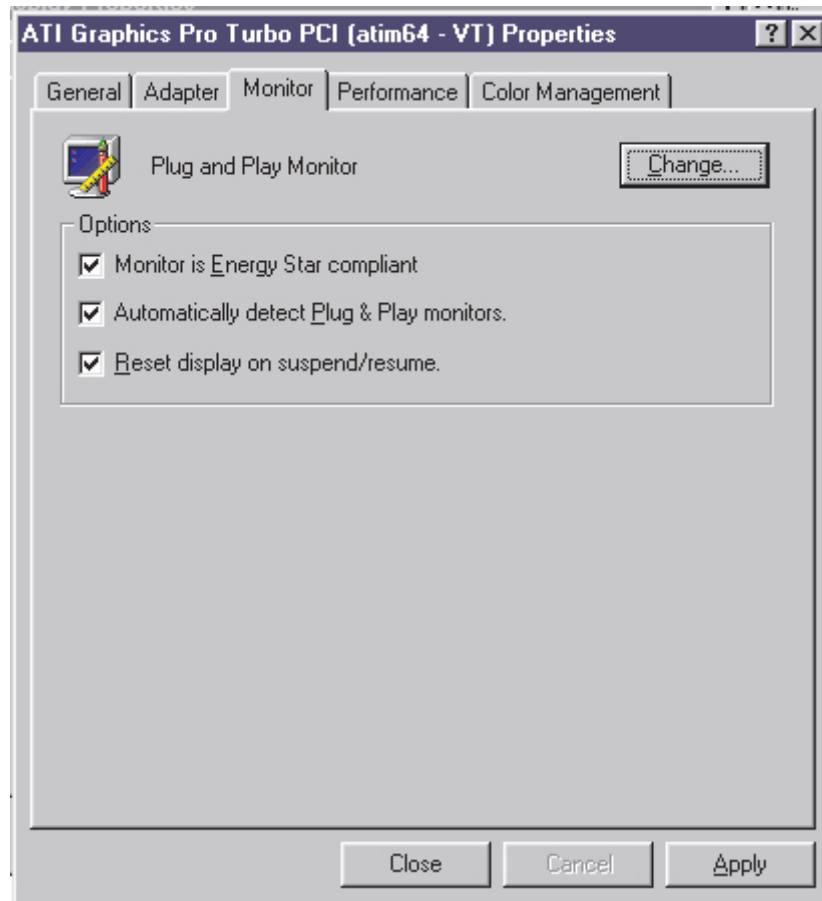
ATI Graphics Pro Turbo PCI (atim64 - VT) Properties

?

General | Adapter | Monitor | Performance | Color Management

Plug and Play Monitor

Change...

Options

☑ Monitor is Energy Star compliant

☑ Automatically detect Plug & Play monitors.

☑ Reset display on suspend/resume.

Close | Cancel | Apply